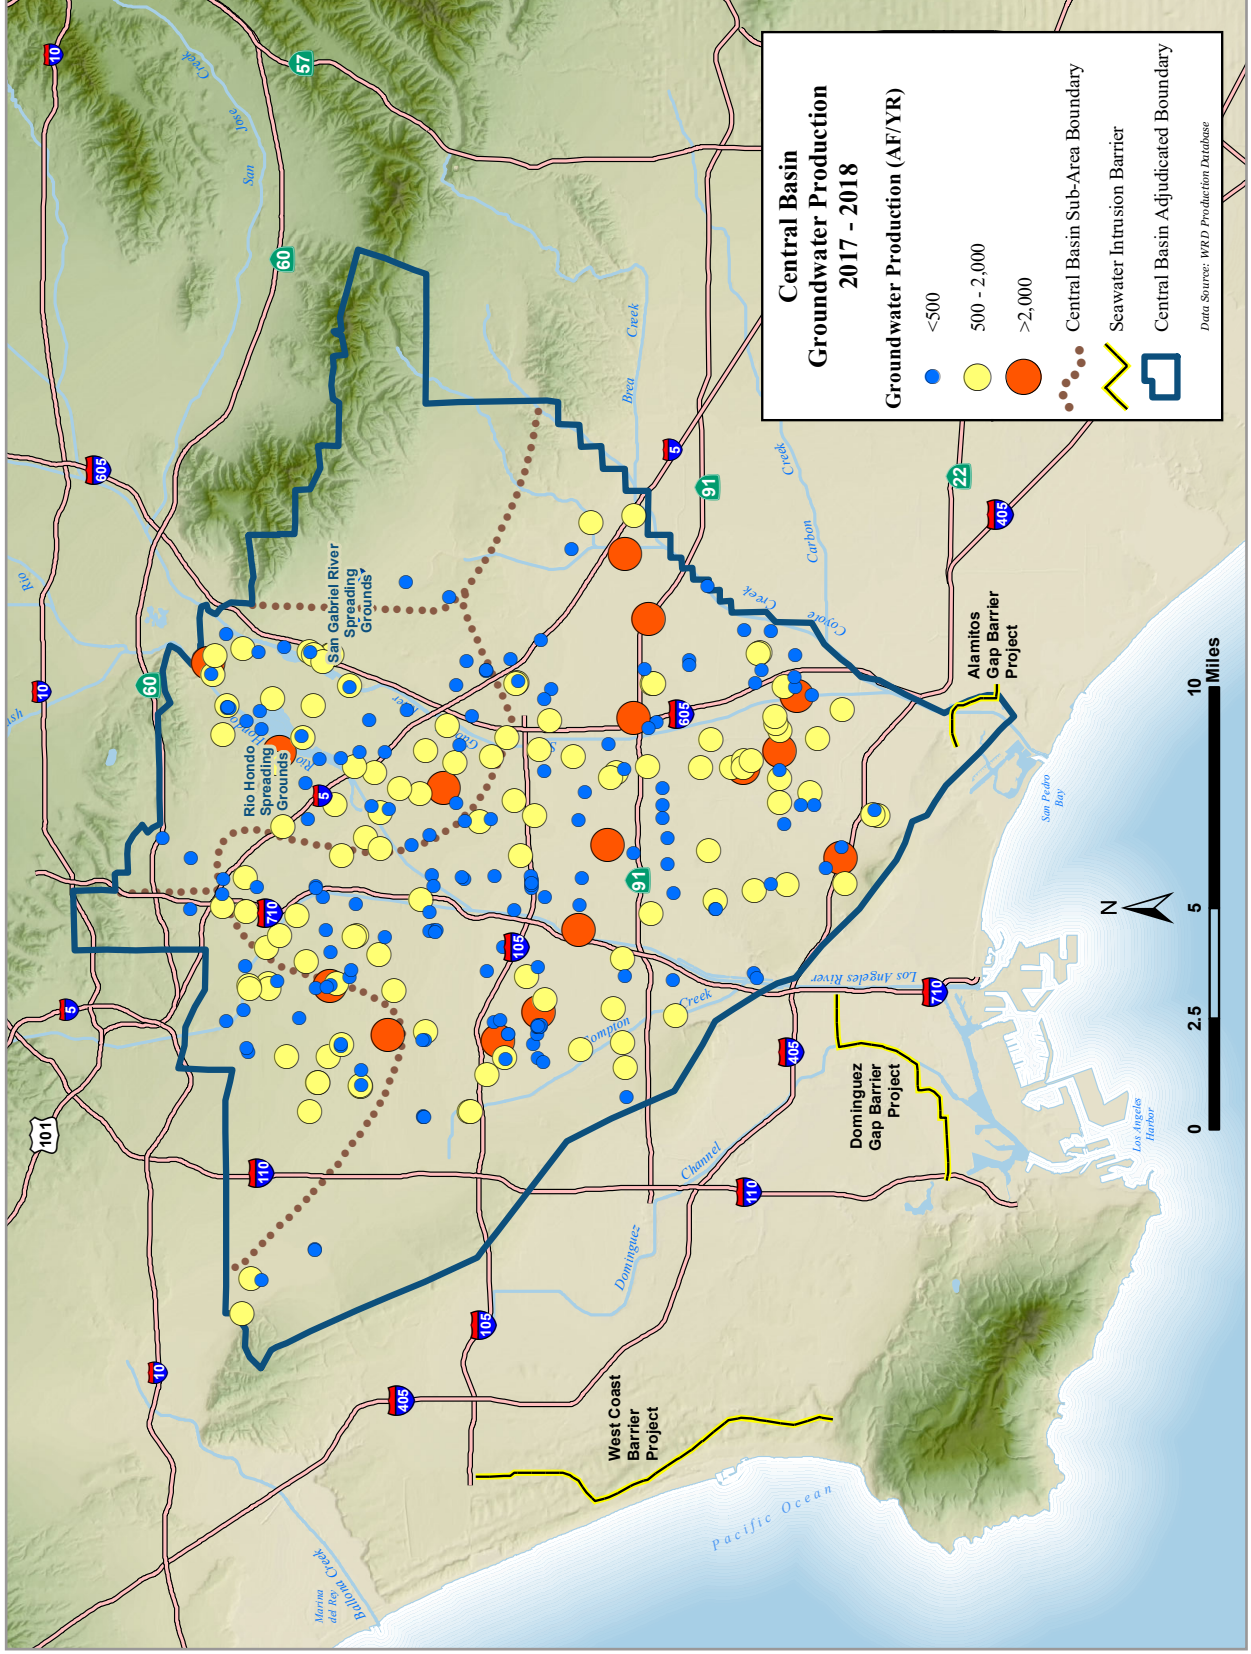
Central Basin
Groundwater Production
2017 - 2018

Groundwater Production (AF/YR)
<500
500 - 2,000
>2,000
Central Basin Sub-Area Boundary
Seawater Intrusion Barrier
Central Basin Adjudicated Boundary

Data Source: WRD Production Database

San Gabriel River Spreading Grounds
Rio Hondo Spreading Grounds
Alamitos Gap Barrier Project
Dominguez Gap Barrier Project
West Coast Barrier Project

N
0 2.5 5 10 Miles

San Jose Creek
Brea Creek
Carbon Creek
Coyote Creek
Los Angeles River
Compton Creek
Dominguez Channel
Ballona Creek
Marina del Rey
San Pedro Bay
Los Angeles Harbor
Pacific Ocean

10
57
60
605
5
91
22
405
710
105
110
101